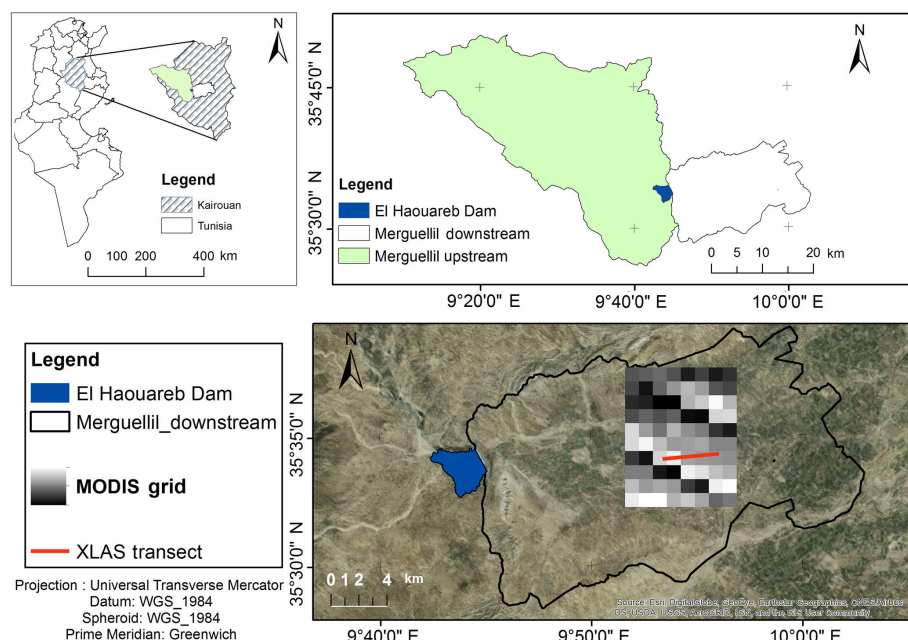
N

Legend

Kairouan

Tunisia

0 100 200 400 km

N

35°45'0" N

35°30'0" N

Legend

El Haouareb Dam

Merguellil downstream

Merguellil upstream

0 5 10 20 km

9°20'0" E

9°40'0" E

10°0'0" E

Legend

El Haouareb Dam

Merguellil_downstream

MODIS grid

XLAS transect

Projection : Universal Transverse Mercator
Datum: WGS_1984
Spheroid: WGS_1984
Prime Meridian: Greenwich

N

35°35'0" N

35°30'0" N

0 1 2 4 km

Source: Esri, DigitalGlobe, GeoEye, Earthstar Geographics, CNES/Airbus DS, USDA, USGS, AeroGRID, IGN, and the GIS User Community

9°40'0" E

9°50'0" E

10°0'0" E